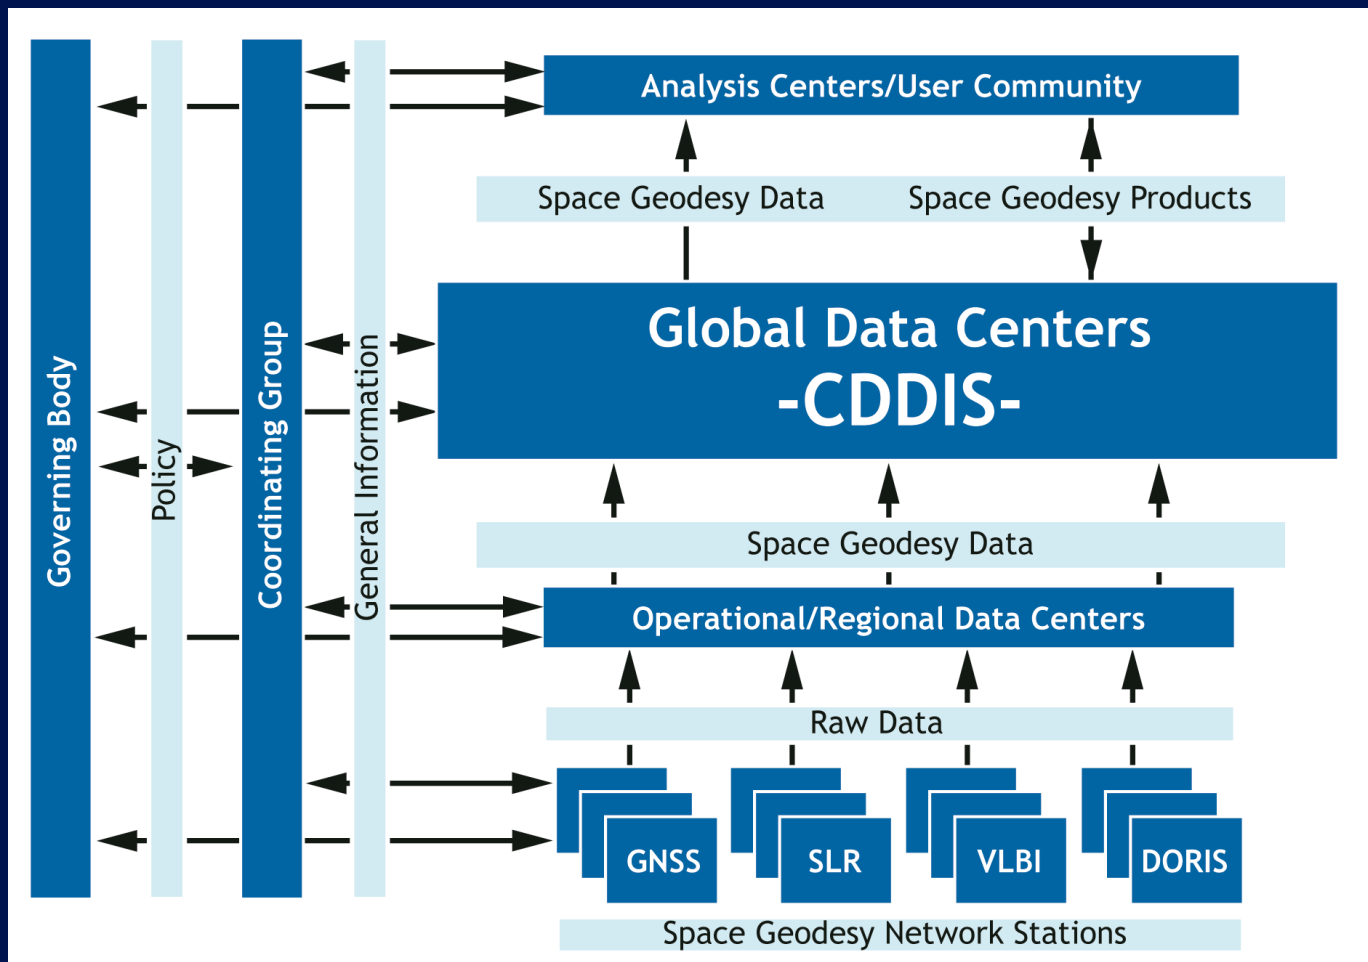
Governing Body

Policy

Coordinating Group

General Information

Analysis Centers/User Community

Space Geodesy Data

Space Geodesy Products

Global Data Centers
-CDDIS-

Space Geodesy Data

Operational/Regional Data Centers

Raw Data

GNSS

SLR

VLBI

DORIS

Space Geodesy Network Stations